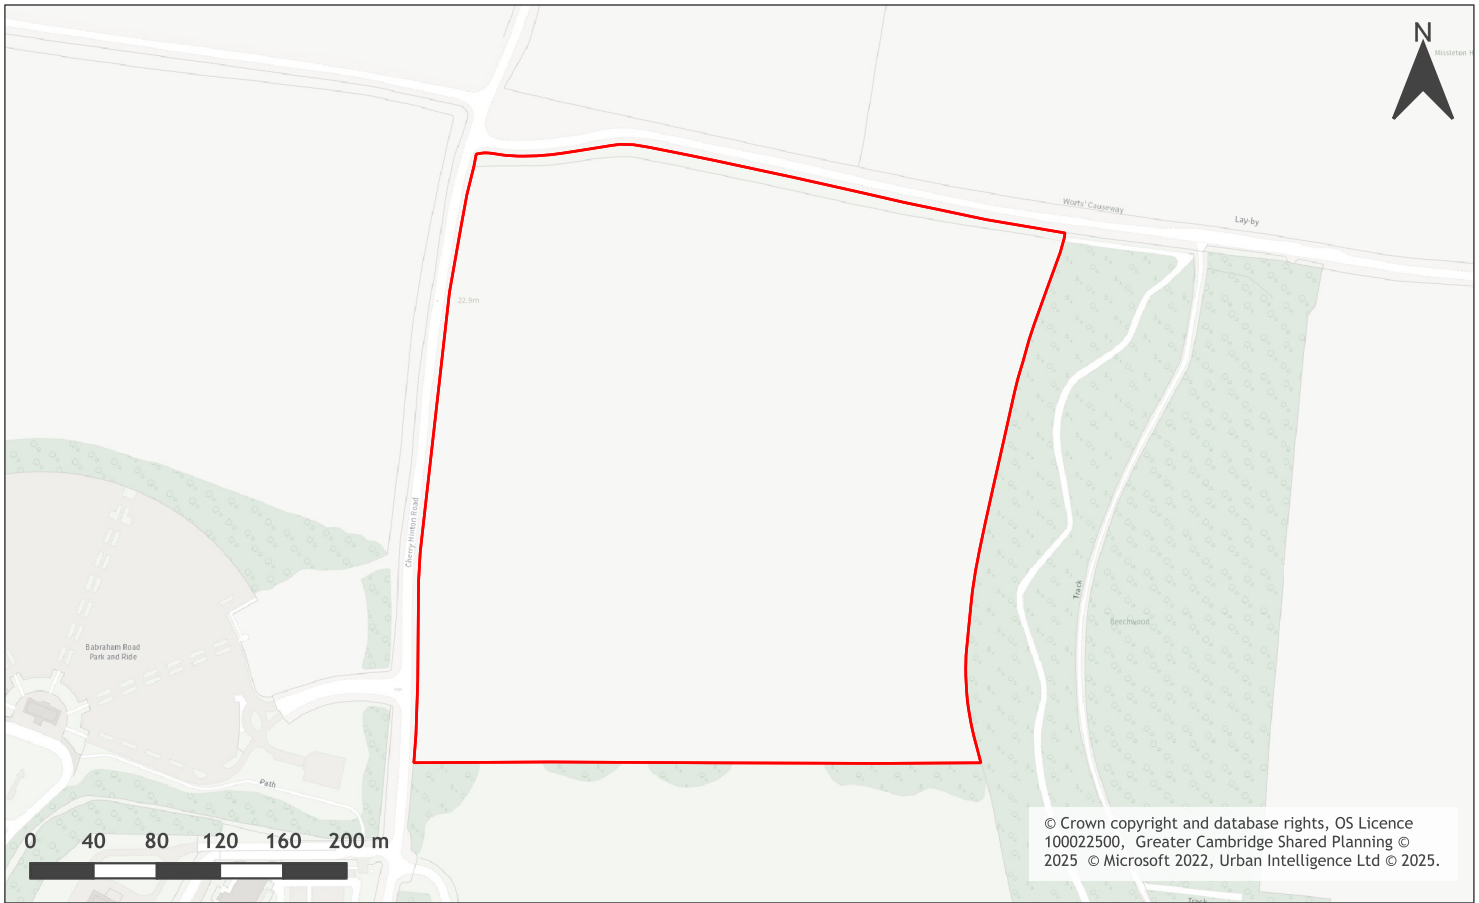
N

Missleton H

Worts' Causeway

Lay-by

22.9m

Cherry Hinton Road

Babraham Road Park and Ride

Track

Beechwood

Path

0 40 80 120 160 200 m

© Crown copyright and database rights, OS Licence 100022500, Greater Cambridge Shared Planning © 2025 © Microsoft 2022, Urban Intelligence Ltd © 2025.